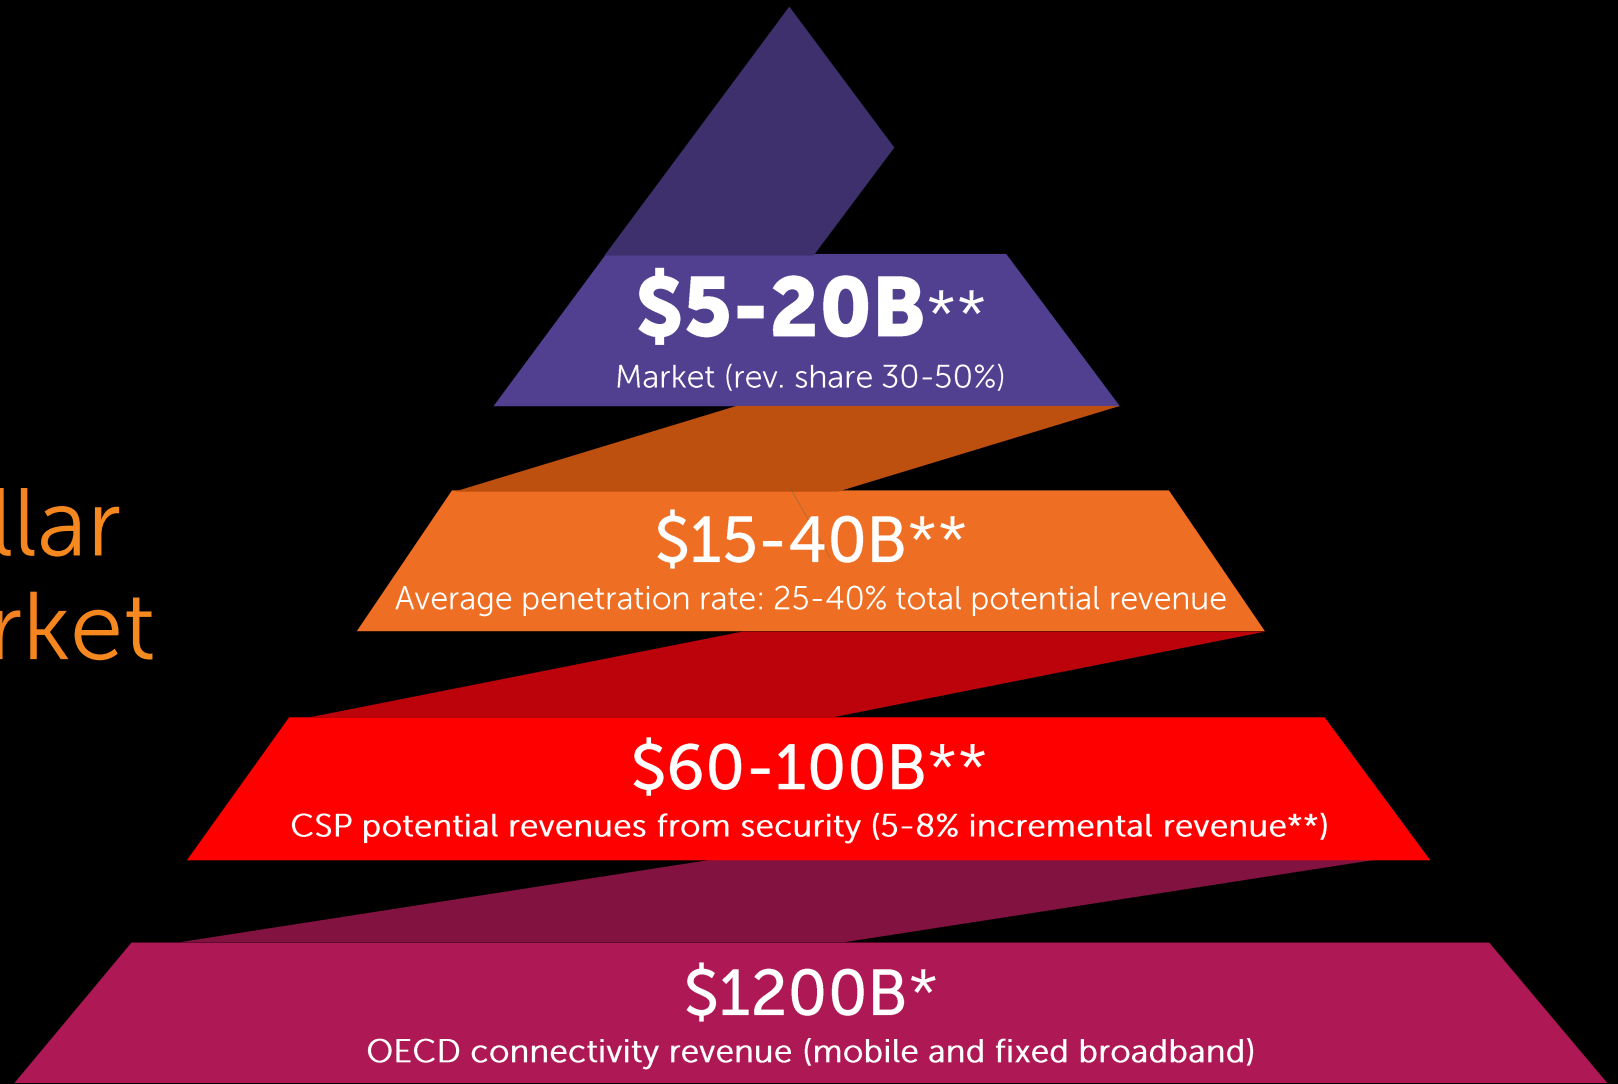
llar
rket

$5-20B**
Market (rev. share 30-50%)

$15-40B**
Average penetration rate: 25-40% total potential revenue

$60-100B**
CSP potential revenues from security (5-8% incremental revenue**)

$1200B*
OECD connectivity revenue (mobile and fixed broadband)